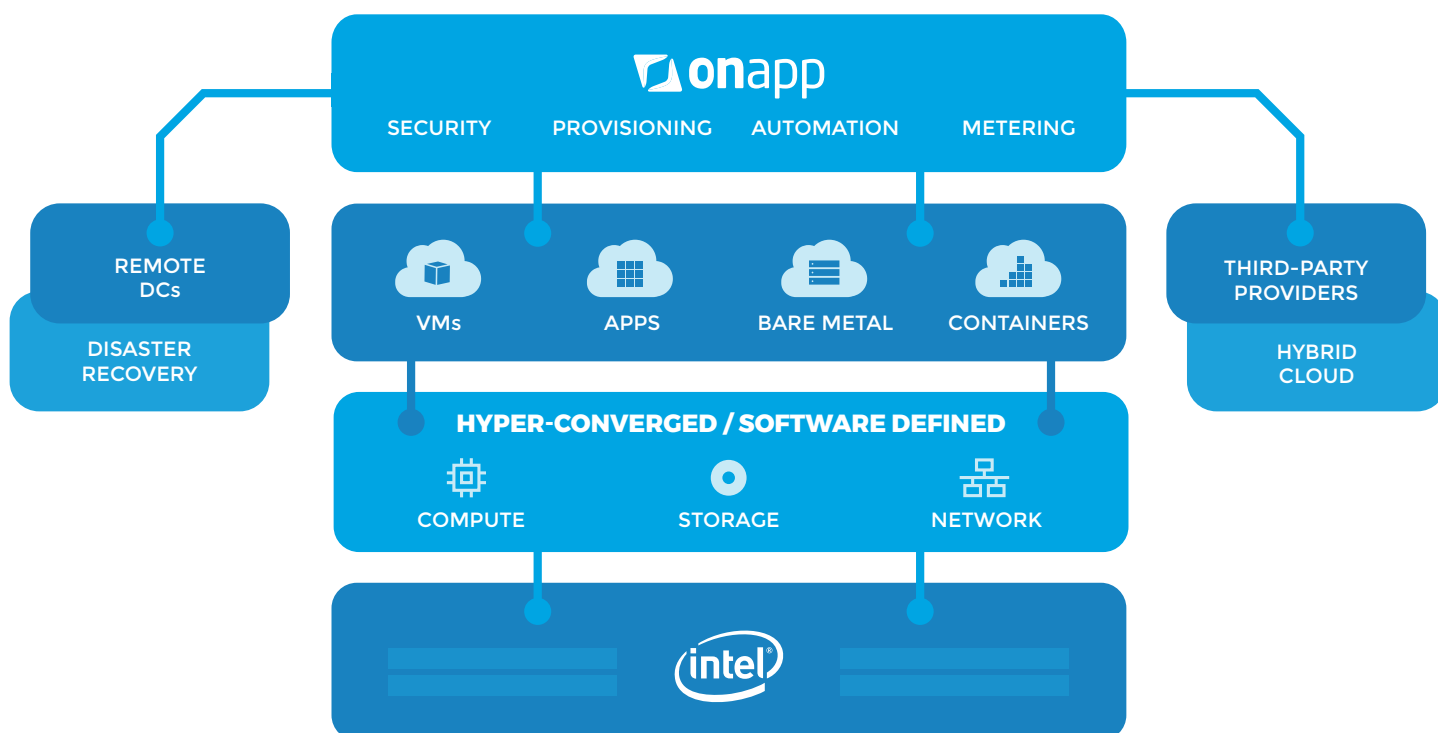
onapp
SECURITY PROVISIONING AUTOMATION METERING

REMOTE DCs

DISASTER RECOVERY

VMs APPS BARE METAL CONTAINERS

THIRD-PARTY PROVIDERS

HYBRID CLOUD

HYPER-CONVERGED / SOFTWARE DEFINED

COMPUTE STORAGE NETWORK

intel®